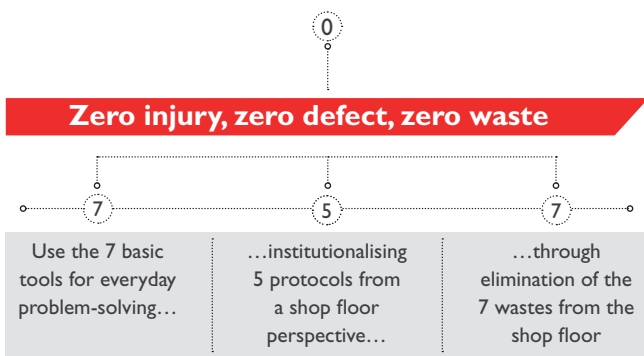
0

Zero injury, zero defect, zero waste

7

5

7

Use the 7 basic tools for everyday problem-solving…

…institutionalising 5 protocols from a shop floor perspective…

…through elimination of the 7 wastes from the shop floor